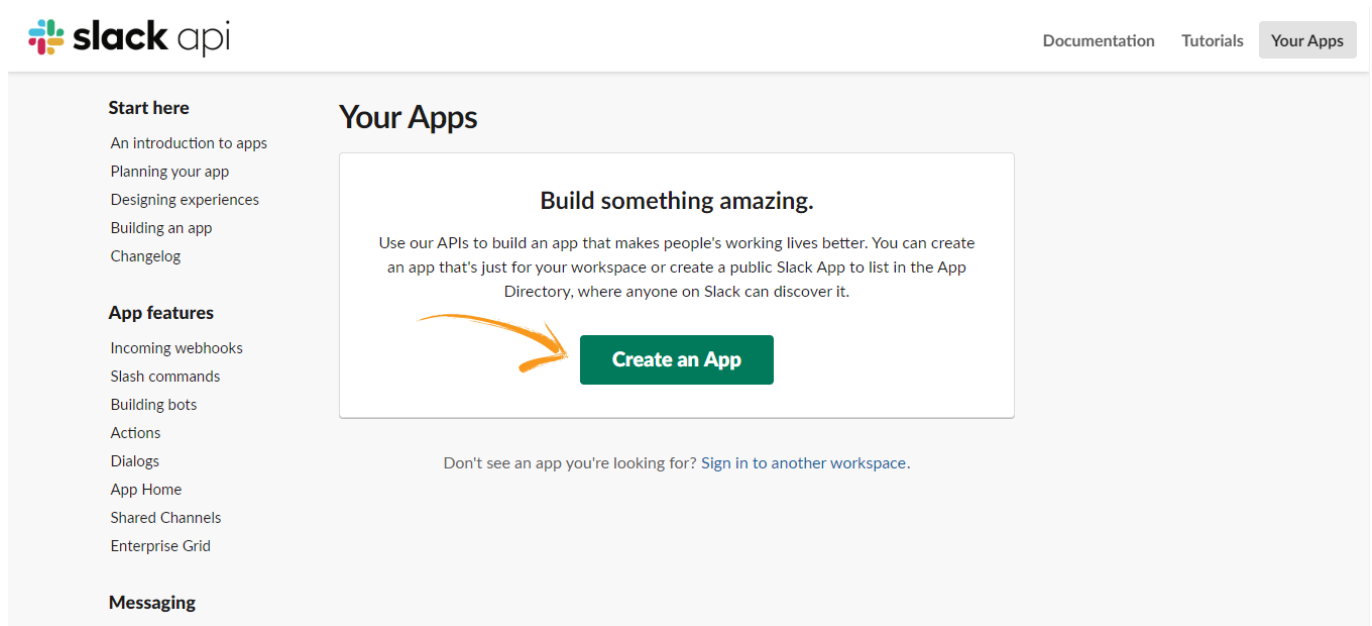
slack api

Documentation Tutorials Your Apps

Start here

An introduction to apps
Planning your app
Designing experiences
Building an app
Changelog

App features

Incoming webhooks
Slash commands
Building bots
Actions
Dialogs
App Home
Shared Channels
Enterprise Grid

Messaging

Your Apps

Build something amazing.

Use our APIs to build an app that makes people's working lives better. You can create an app that's just for your workspace or create a public Slack App to list in the App Directory, where anyone on Slack can discover it.

Create an App

Don't see an app you're looking for? Sign in to another workspace.